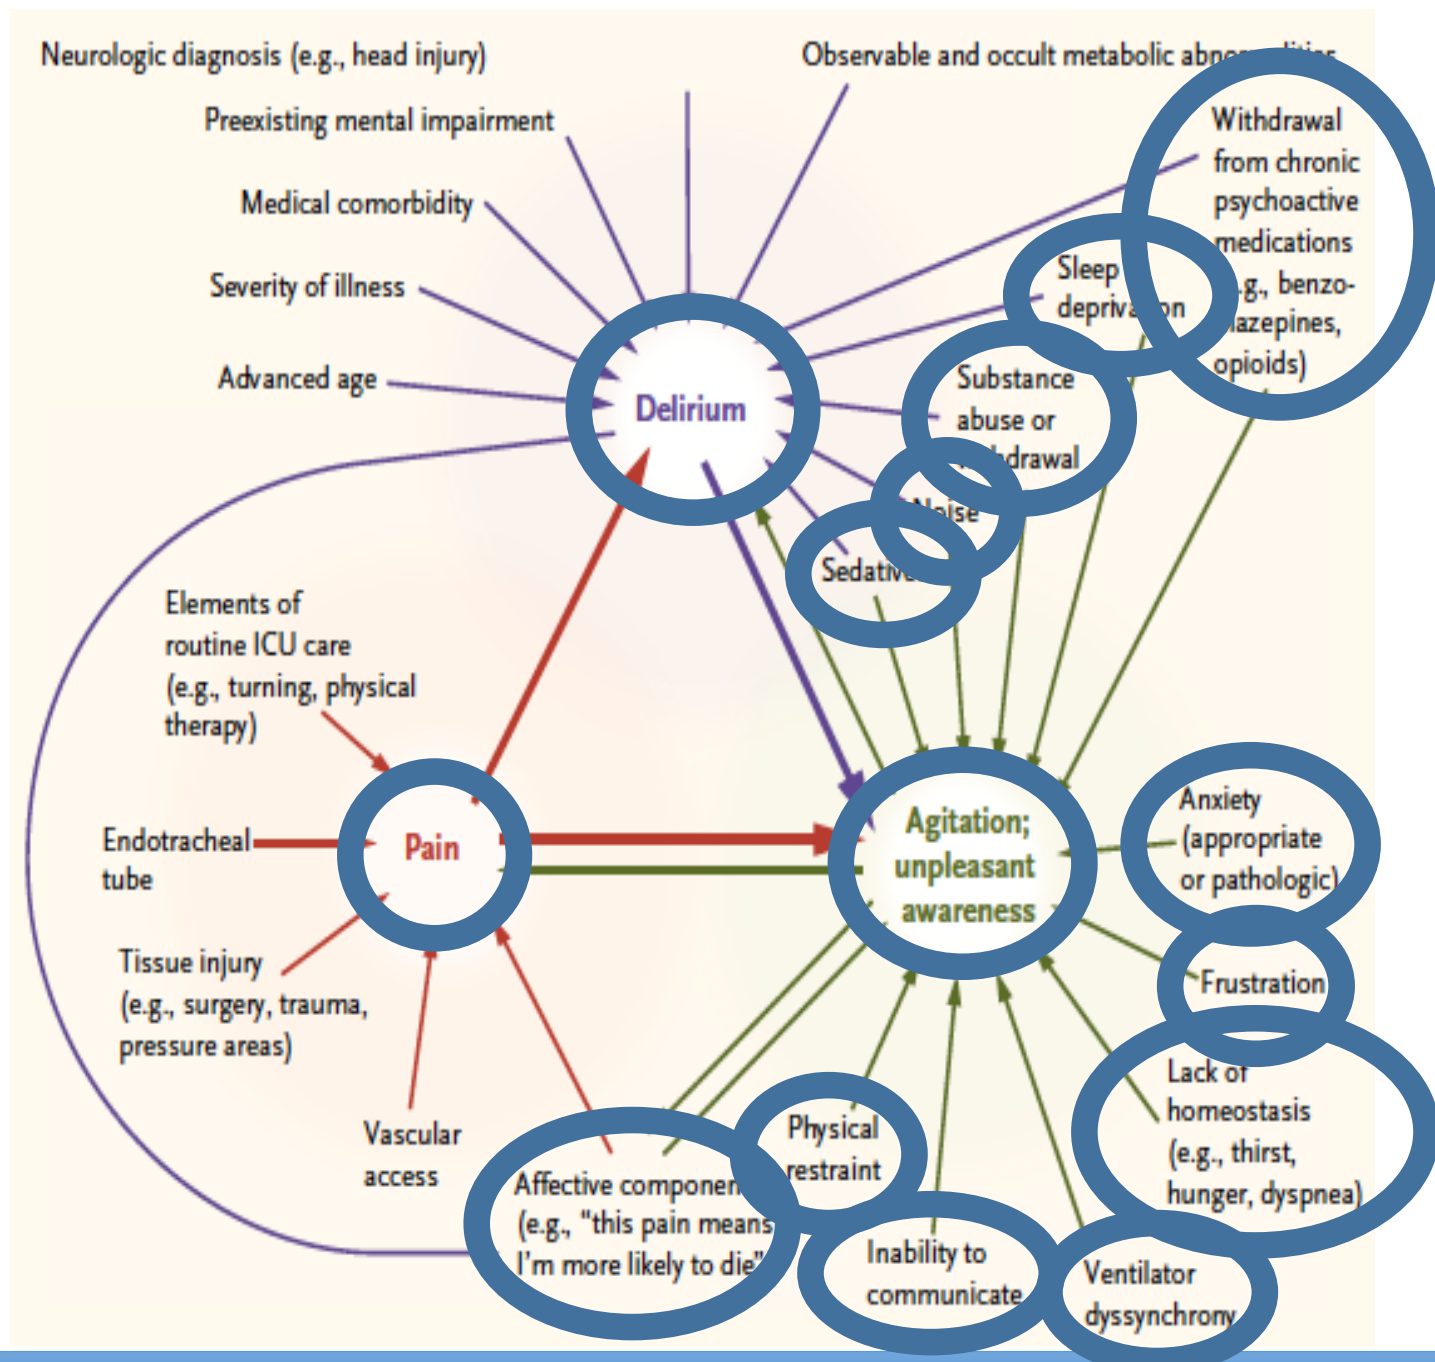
Neurologic diagnosis (e.g., head injury)

Observable and occult metabolic abn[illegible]

Preexisting mental impairment

Medical comorbidity

Severity of illness

Advanced age

Withdrawal from chronic psychoactive medications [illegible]g., benzo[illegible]iazepines, opioids)

Sleep depriva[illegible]on

Substance abuse or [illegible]drawal

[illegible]oise

Sedative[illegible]

Delirium

Elements of routine ICU care (e.g., turning, physical therapy)

Endotracheal tube

Pain

Tissue injury (e.g., surgery, trauma, pressure areas)

Vascular access

Affective componen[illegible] (e.g., "this pain means I'm more likely to die")

Physical restraint

Inability to communicate

Ventilator dyssynchrony

Agitation; unpleasant awareness

Anxiety (appropriate or pathologic)

Frustration

Lack of homeostasis (e.g., thirst, hunger, dyspnea)